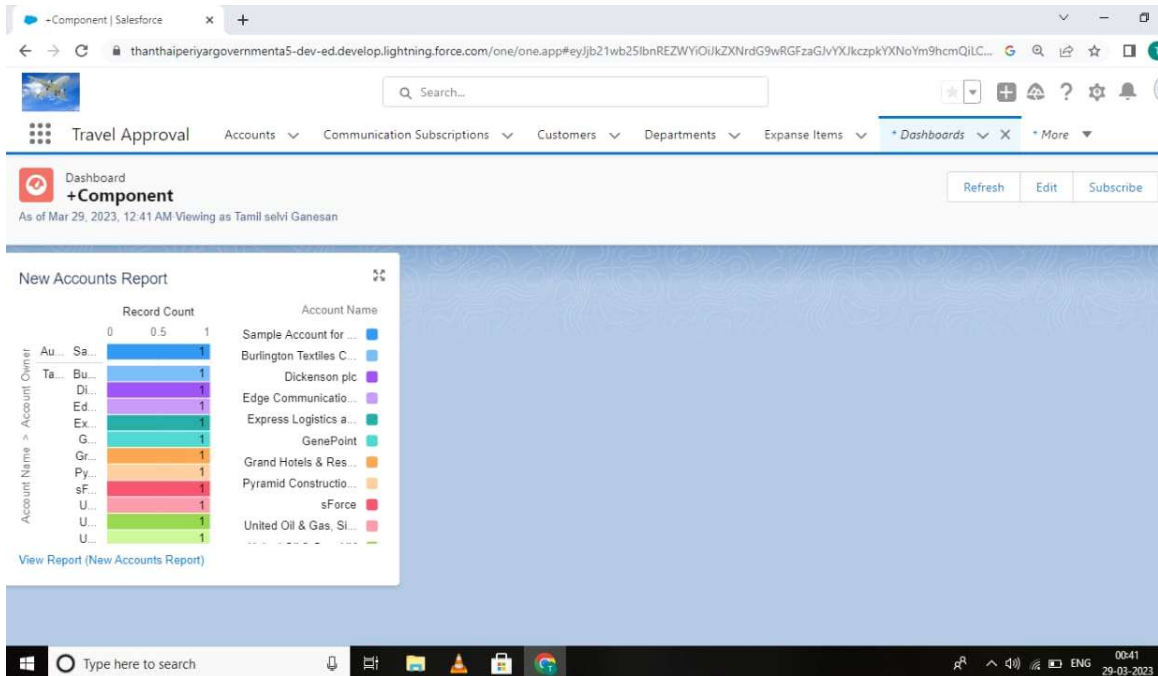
+Component | Salesforce ×
+
thanthaiperiyargovernmenta5-dev-ed.develop.lightning.force.com/one/one.app#eyJjb21wb25lbnREZWYiOiJkZXNrdG9wRGFzaGJvYXJkczpkYXNoYm9hcmQiLC...

Search...

Travel Approval
Accounts
Communication Subscriptions
Customers
Departments
Expanse Items
* Dashboards ×
* More

Dashboard
+Component
As of Mar 29, 2023, 12:41 AM Viewing as Tamil selvi Ganesan

Refresh
Edit
Subscribe

New Accounts Report

Record Count
0 0.5 1

Account Name > Account Owner

| Account Owner | Account Name | Record Count |
|---|---|---|
| Au... | Sa... | 1 |
| Ta... | Bu... | 1 |
| | Di... | 1 |
| | Ed... | 1 |
| | Ex... | 1 |
| | G... | 1 |
| | Gr... | 1 |
| | Py... | 1 |
| | sF... | 1 |
| | U... | 1 |
| | U... | 1 |
| | U... | 1 |

Account Name
Sample Account for ...
Burlington Textiles C...
Dickenson plc
Edge Communicatio...
Express Logistics a...
GenePoint
Grand Hotels & Res...
Pyramid Constructio...
sForce
United Oil & Gas, Si...
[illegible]

View Report (New Accounts Report)

Type here to search

ENG
00:41
29-03-2023